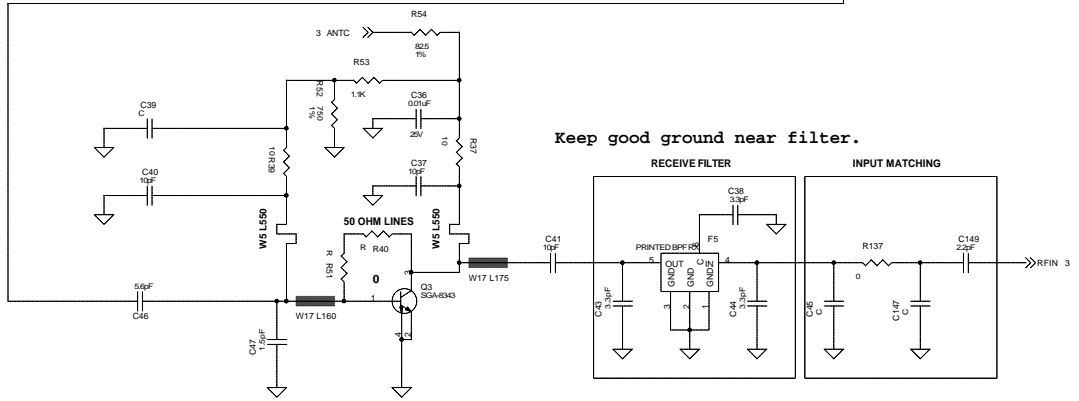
R54
3 ANTC
82.5
1%
R53
1.1K
R52
750
1%
C36
0.01uF
25V
C39
C
10
R37
10
R39
Keep good ground near filter.
RECEIVE FILTER
INPUT MATCHING
C37
10pF
C40
10pF
C38
3.3pF
50 OHM LINES
W5 L550
W5 L550
R
R40
F5
PRINTED BPF RX
C41
10pF
R137
C149
2.2pF
RFIN 3
R
R51
0
3
W17 L175
5
OUT
GND
GND
C
IN
GND
4
0
5.6pF
C46
1
Q3
SGA-8343
W17 L160
C43
3.3pF
3
2
1
C44
3.3pF
C45
C
C147
C
C47
1.5pF
4
2